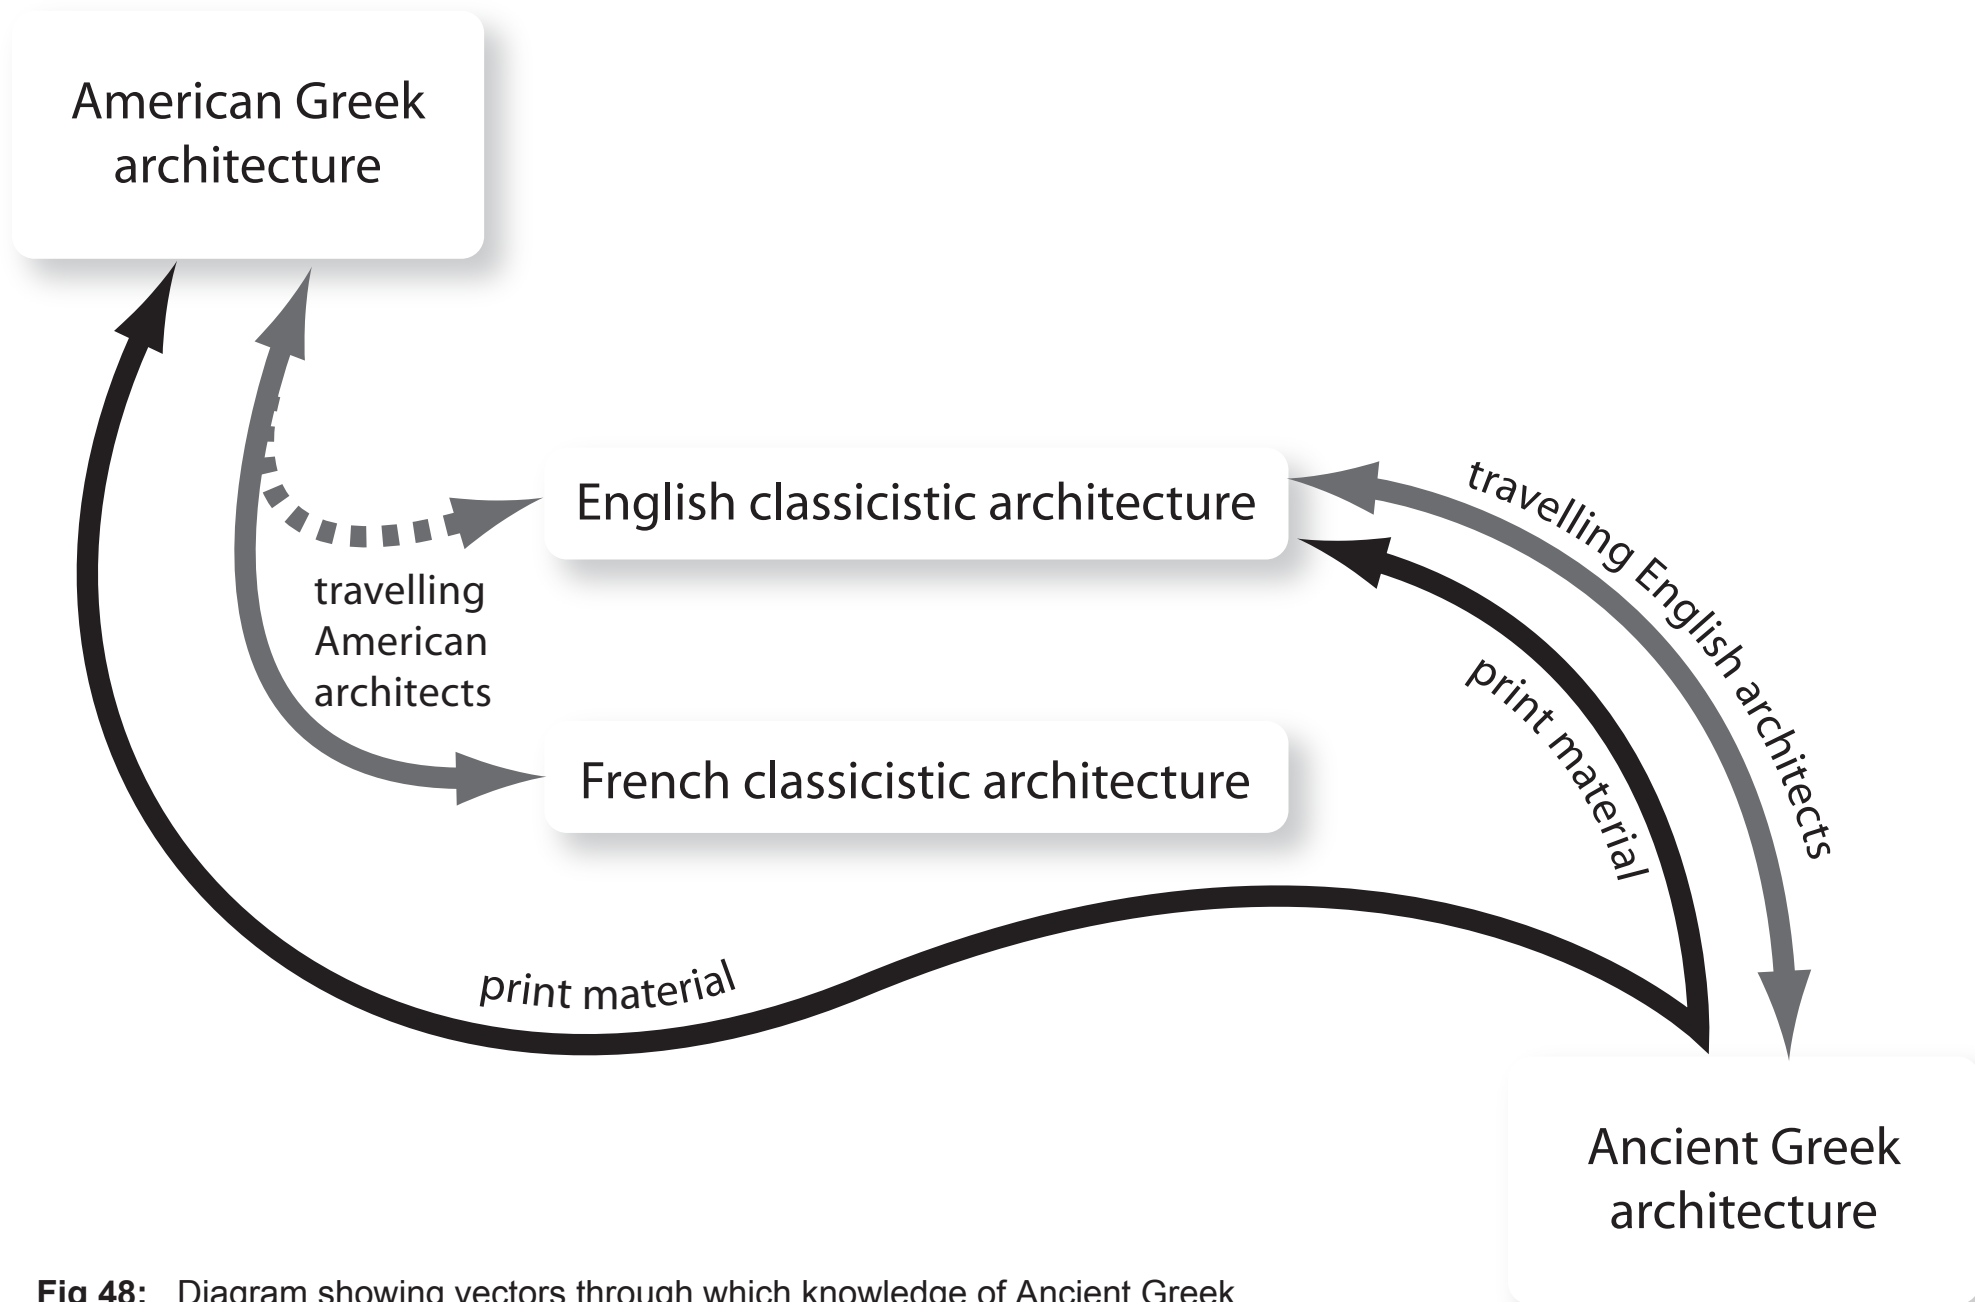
American Greek architecture

English classicistic architecture

travelling American architects

French classicistic architecture

travelling English architects

print material

print material

Ancient Greek architecture

**Fig 48:** Diagram showing vectors through which knowledge of Ancient Greek